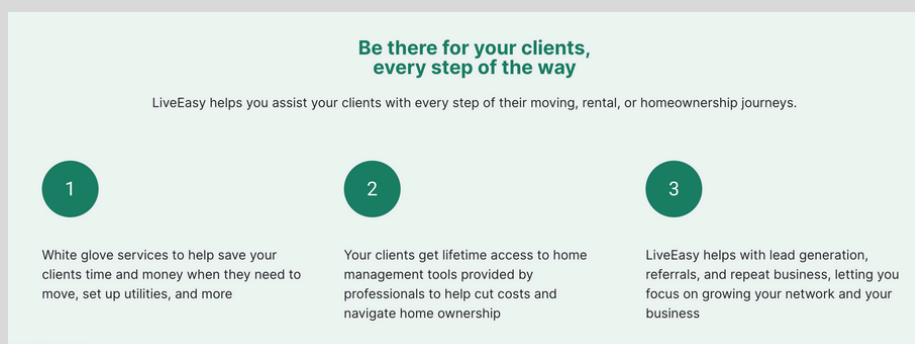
Be there for your clients, every step of the way

LiveEasy helps you assist your clients with every step of their moving, rental, or homeownership journeys.

1

White glove services to help save your clients time and money when they need to move, set up utilities, and more

2

Your clients get lifetime access to home management tools provided by professionals to help cut costs and navigate home ownership

3

LiveEasy helps with lead generation, referrals, and repeat business, letting you focus on growing your network and your business